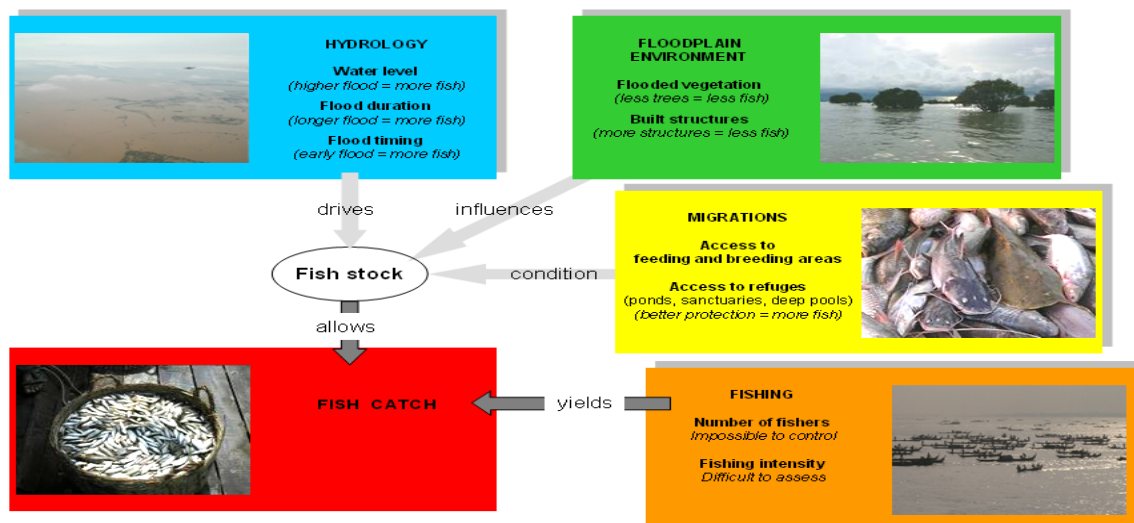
HYDROLOGY

Water level
(higher flood = more fish)

Flood duration
(longer flood = more fish)

Flood timing
(early flood = more fish)

FLOODPLAIN ENVIRONMENT

Flooded vegetation
(less trees = less fish)

Built structures
(more structures = less fish)

drives

influences

MIGRATIONS

Access to feeding and breeding areas

Access to refuges
(ponds, sanctuaries, deep pools)
(better protection = more fish)

Fish stock

condition

allows

FISH CATCH

yields

FISHING

Number of fishers
Impossible to control

Fishing intensity
Difficult to assess